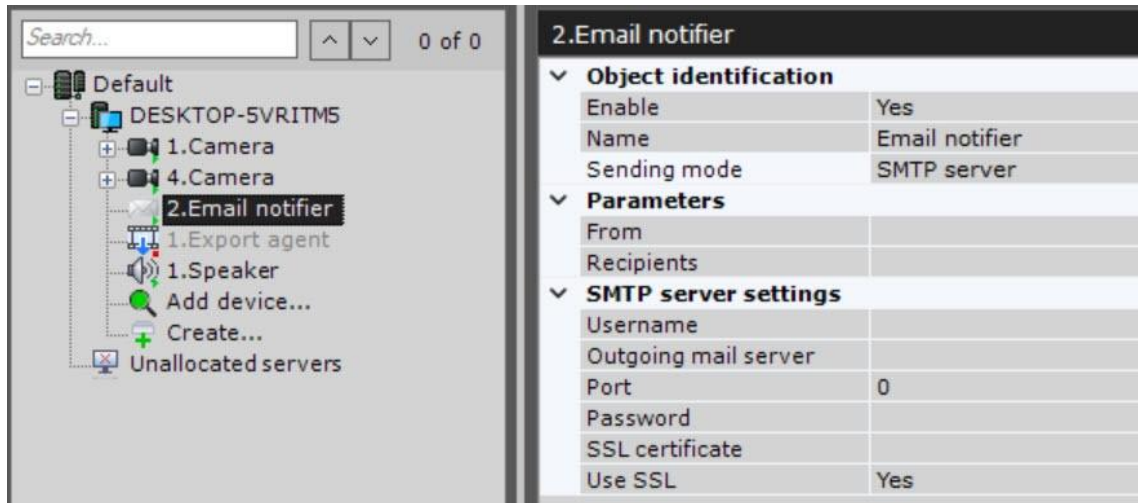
Search...

0 of 0

Default
DESKTOP-5VRITM5
1.Camera
4.Camera
2.Email notifier
1.Export agent
1.Speaker
Add device...
Create...
Unallocated servers

2.Email notifier

| Object identification | |
|---|---|
| Enable | Yes |
| Name | Email notifier |
| Sending mode | SMTP server |
| **Parameters** | |
| From | |
| Recipients | |
| **SMTP server settings** | |
| Username | |
| Outgoing mail server | |
| Port | 0 |
| Password | |
| SSL certificate | |
| Use SSL | Yes |